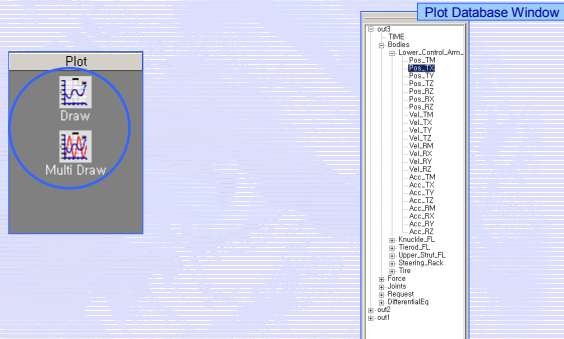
Plot

Draw

Multi Draw

Plot Database Window

out3
TIME
Bodies
Lower_Control_Arm_
Pos_TM
Pos_TX
Pos_TY
Pos_TZ
Pos_RZ
Pos_RX
Pos_RZ
Vel_TM
Vel_TX
Vel_TY
Vel_TZ
Vel_RM
Vel_RX
Vel_RY
Vel_RZ
Acc_TM
Acc_TX
Acc_TY
Acc_TZ
Acc_RM
Acc_RX
Acc_RY
Acc_RZ
Knuckle_FL
Tierod_FL
Upper_Strut_FL
Steering_Rack
Tire
Force
Joints
Request
DifferentialEq
out2
out1